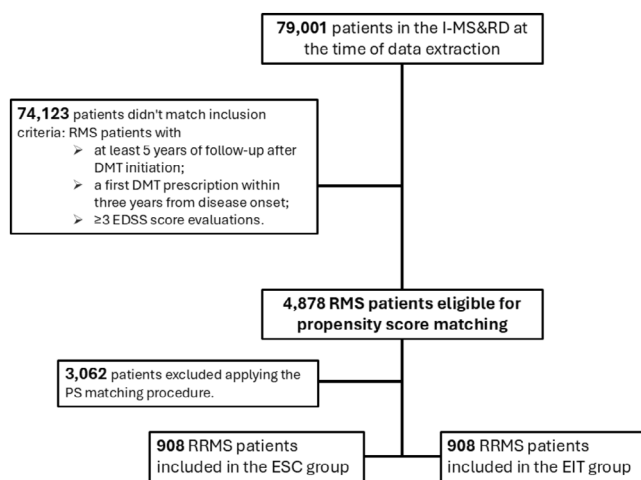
**79,001** patients in the I-MS&RD at the time of data extraction

**74,123** patients didn't match inclusion criteria: RMS patients with
- at least 5 years of follow-up after DMT initiation;
- a first DMT prescription within three years from disease onset;
- ≥3 EDSS score evaluations.

**4,878 RMS patients eligible for propensity score matching**

**3,062** patients excluded applying the PS matching procedure.

**908** RRMS patients included in the ESC group

**908** RRMS patients included in the EIT group